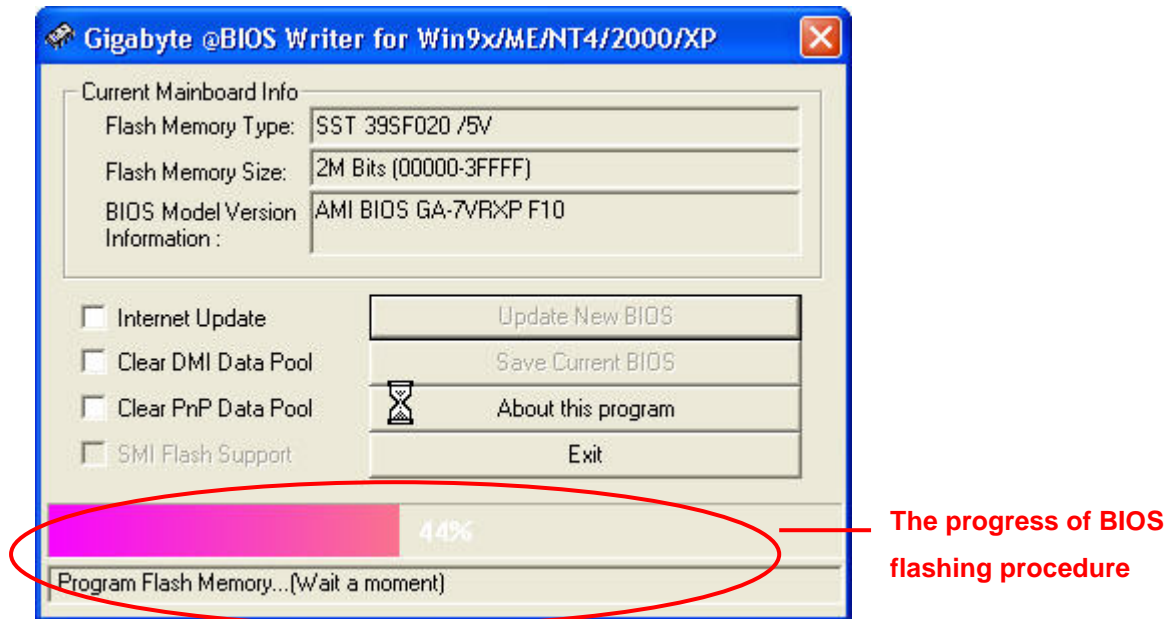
Gigabyte @BIOS Writer for Win9x/ME/NT4/2000/XP

Current Mainboard Info

Flash Memory Type: SST 39SF020 /5V

Flash Memory Size: 2M Bits (00000-3FFFF)

BIOS Model Version Information : AMI BIOS GA-7VRXP F10

Internet Update

Clear DMI Data Pool

Clear PnP Data Pool

SMI Flash Support

Update New BIOS

Save Current BIOS

About this program

Exit

44%

Program Flash Memory...(Wait a moment)

The progress of BIOS flashing procedure